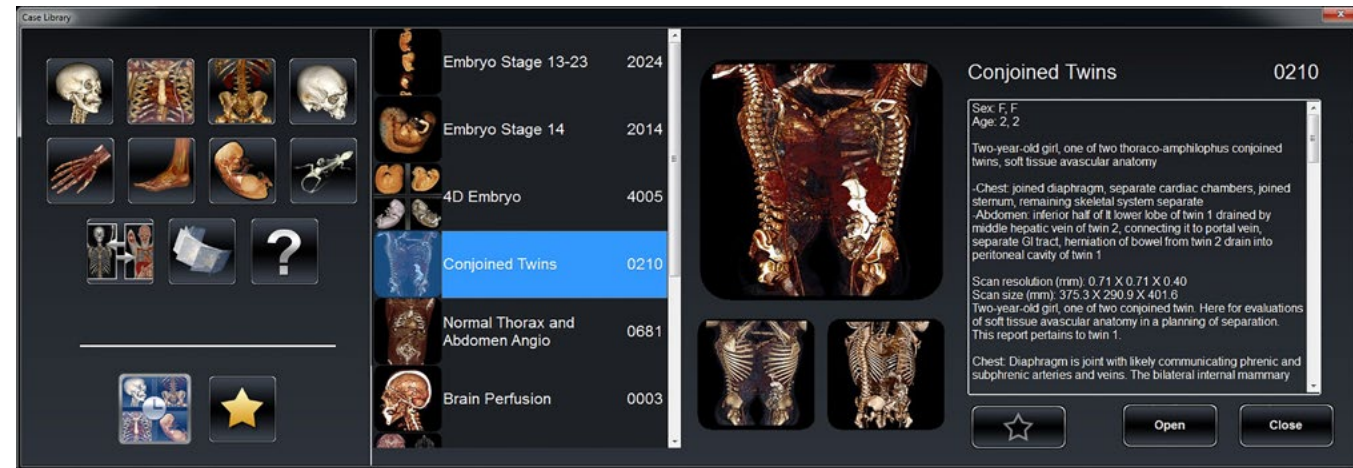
Case Library

?

| | |
|---|---|
| Embryo Stage 13-23 | 2024 |
| Embryo Stage 14 | 2014 |
| 4D Embryo | 4005 |
| Conjoined Twins | 0210 |
| Normal Thorax and Abdomen Angio | 0681 |
| Brain Perfusion | 0003 |

Conjoined Twins 0210

Sex: F, F
Age: 2, 2

Two-year-old girl, one of two thoraco-amphilophus conjoined twins, soft tissue avascular anatomy

-Chest: joined diaphragm, separate cardiac chambers, joined sternum, remaining skeletal system separate
-Abdomen: inferior half of lt lower lobe of twin 1 drained by middle hepatic vein of twin 2, connecting it to portal vein, separate GI tract, herniation of bowel from twin 2 drain into peritoneal cavity of twin 1

Scan resolution (mm): 0.71 X 0.71 X 0.40
Scan size (mm): 375.3 X 290.9 X 401.6
Two-year-old girl, one of two conjoined twin. Here for evaluations of soft tissue avascular anatomy in a planning of separation. This report pertains to twin 1.

Chest: Diaphragm is joint with likely communicating phrenic and subphrenic arteries and veins. The bilateral internal mammary

Open

Close